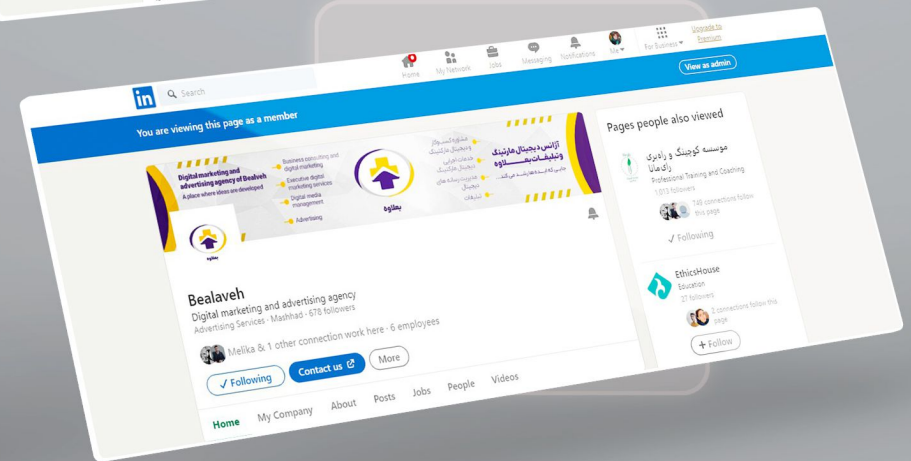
in Search

Home My Network Jobs Messaging Notifications Me For Business Upgrade to Premium

You are viewing this page as a member

View as admin

Digital marketing and advertising agency of Bealveh
A place where ideas are developed

Business consulting and digital marketing
Executive digital marketing services
Digital media management
Advertising

بعلاوه

آژانس دیجیتال مارکتینگ و تبلیغات بعلاوه
جایی که ایده‌ها رشد می‌کنند

مشاوره کسب‌وکار و دیجیتال مارکتینگ
خدمات اجرایی دیجیتال مارکتینگ
مدیریت رسانه‌های دیجیتال
تبلیغات

بعلاوه

Bealaveh
Digital marketing and advertising agency
Advertising Services · Mashhad · 678 followers

Melika & 1 other connection work here · 6 employees

✓ Following Contact us More

Home My Company About Posts Jobs People Videos

Pages people also viewed

موسسه کوچینگ و رادیری راه‌مانا
Professional Training and Coaching
1,013 followers
149 connections follow this page
✓ Following

EthicsHouse
Education
27 followers
2 connections follow this page
+ Follow